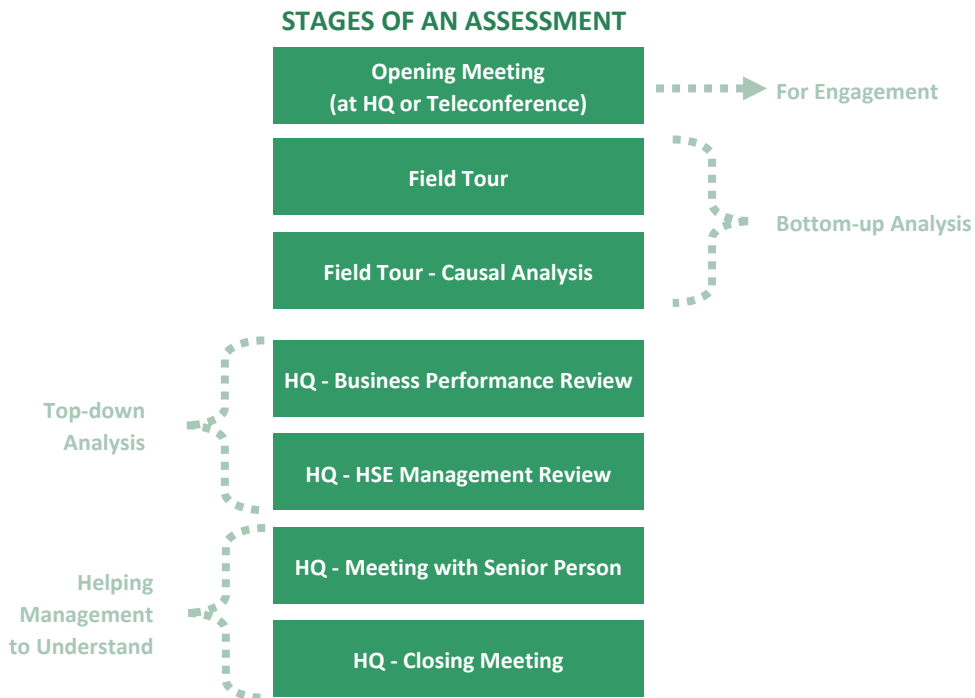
STAGES OF AN ASSESSMENT

Opening Meeting (at HQ or Teleconference)

For Engagement

Field Tour

Bottom-up Analysis

Field Tour - Causal Analysis

Top-down Analysis

HQ - Business Performance Review

HQ - HSE Management Review

Helping Management to Understand

HQ - Meeting with Senior Person

HQ - Closing Meeting